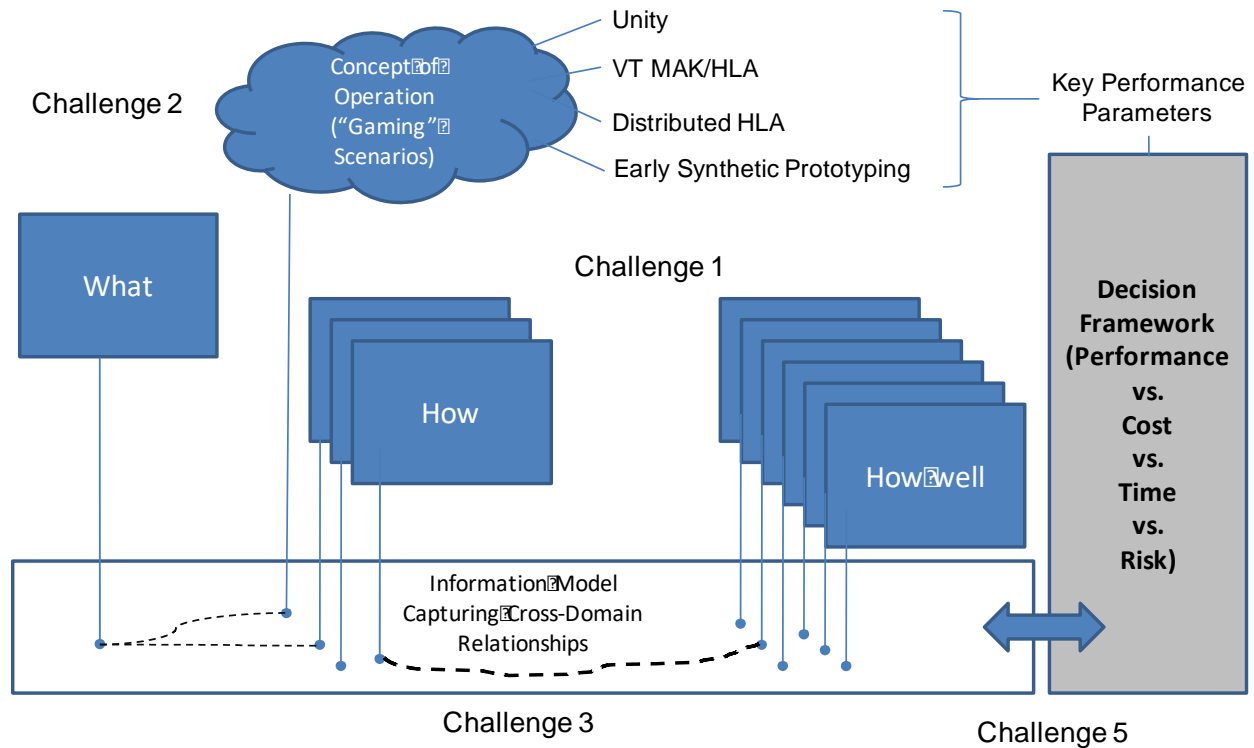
Challenge 2

Concept of Operation ("Gaming" Scenarios)

Unity

VT MAK/HLA

Distributed HLA

Early Synthetic Prototyping

Key Performance Parameters

What

Challenge 1

How

How well

Decision Framework (Performance vs. Cost vs. Time vs. Risk)

Information Model Capturing Cross-Domain Relationships

Challenge 3

Challenge 5